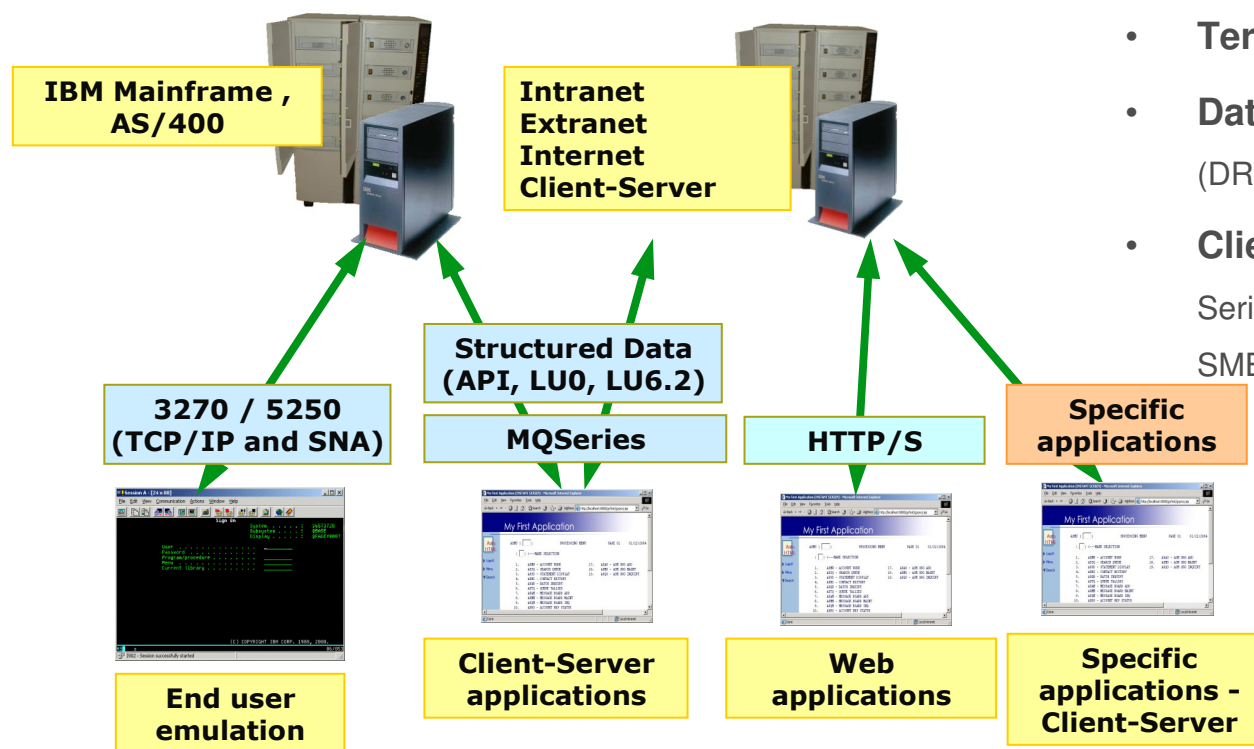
IBM Mainframe , AS/400

Intranet
Extranet
Internet
Client-Server

• Ter

• Dat
(DR

• Cli
Seri
SMB

Structured Data (API, LU0, LU6.2)

3270 / 5250 (TCP/IP and SNA)

MQSeries

HTTP/S

Specific applications

My First Application

My First Application

My First Application

Client-Server applications

Web applications

Specific applications - Client-Server

End user emulation